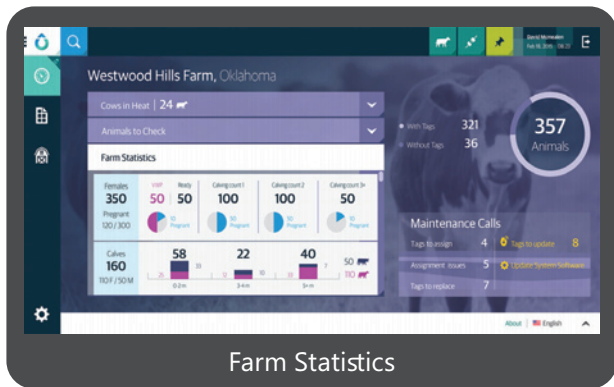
David Mcmeeker
Feb 18, 2016 — 08:37

Westwood Hills Farm, Oklahoma

Cows in Heat | 24

Animals to Check

Farm Statistics

Females
350
Pregnant
120 / 300

VWP
50

Ready
50

Calving count 1
100

Calving count 2
100

Calving count 3+
50

10 Pregnant

50 Pregnant

50 Pregnant

10 Pregnant

Calves
160
110 F / 50 M

58
22
40

25
33
10
18
7
15

0-2 m
3-4 m
5+ m

50
110

With Tags
321
Without Tags
36

357
Animals

Maintenance Calls

Tags to assign
4
Tags to update
8
Assignment issues
5
Update System Software
Tags to replace
7

About
English

Farm Statistics